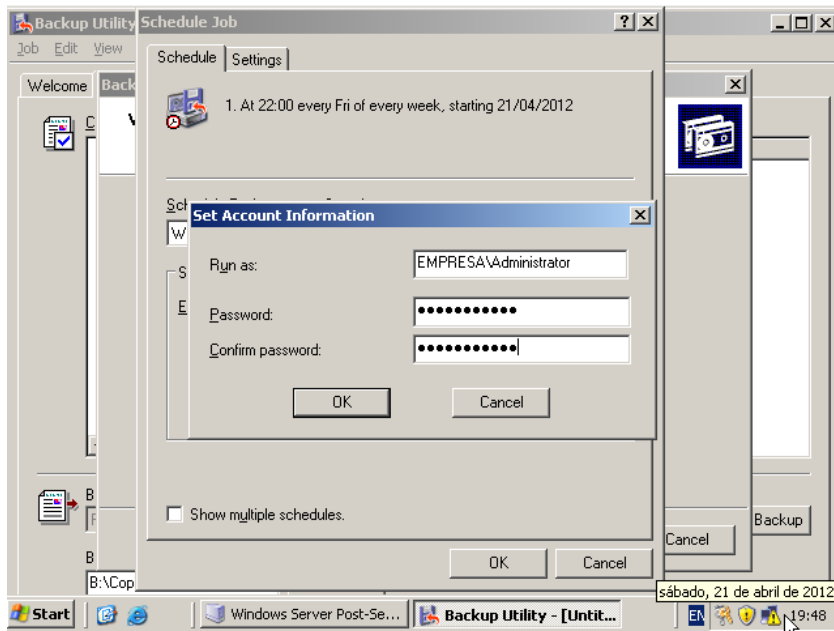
Backup Utility
Job Edit View
Welcome Back
C
B
B
B:\Cop

Schedule Job
? X
Schedule Settings
1. At 22:00 every Fri of every week, starting 21/04/2012
Sch
W
S
E
Show multiple schedules.
OK Cancel

X
Cancel
Backup

Set Account Information
X
Run as: EMPRESA\Administrator
Password: ●●●●●●●●●●●●
Confirm password: ●●●●●●●●●●●●
OK Cancel

sábado, 21 de abril de 2012
Start Windows Server Post-Se... Backup Utility - [Untit... EN 19:48